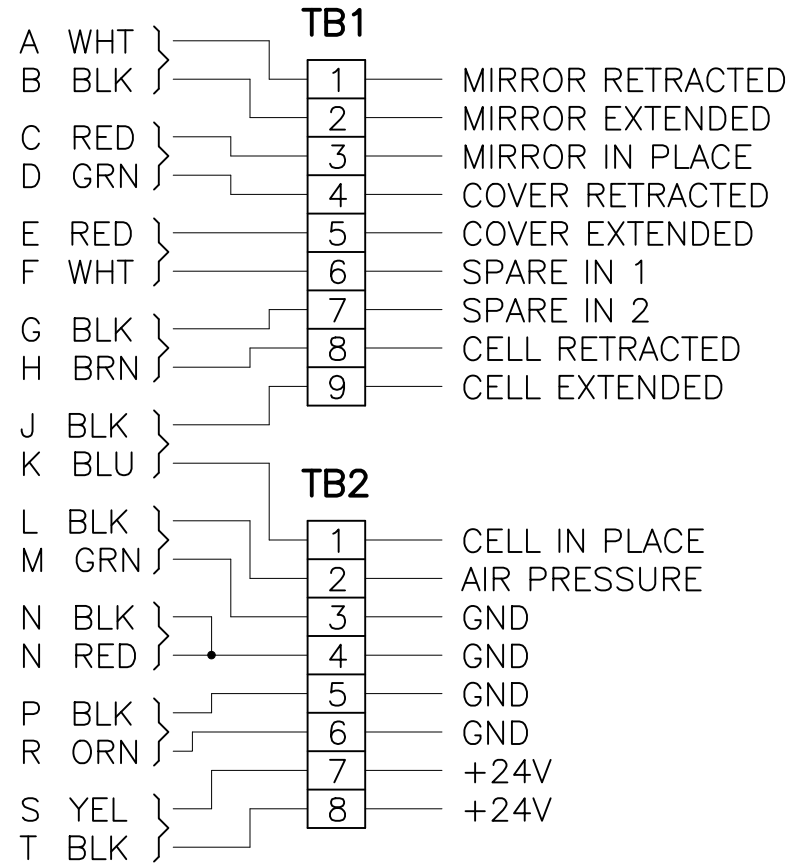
TB1

A WHT
B BLK
C RED
D GRN
E RED
F WHT
G BLK
H BRN
J BLK
K BLU

| 1 | MIRROR RETRACTED |
|---|---|
| 2 | MIRROR EXTENDED |
| 3 | MIRROR IN PLACE |
| 4 | COVER RETRACTED |
| 5 | COVER EXTENDED |
| 6 | SPARE IN 1 |
| 7 | SPARE IN 2 |
| 8 | CELL RETRACTED |
| 9 | CELL EXTENDED |

TB2

L BLK
M GRN
N BLK
N RED
P BLK
R ORN
S YEL
T BLK

| 1 | CELL IN PLACE |
|---|---|
| 2 | AIR PRESSURE |
| 3 | GND |
| 4 | GND |
| 5 | GND |
| 6 | GND |
| 7 | +24V |
| 8 | +24V |